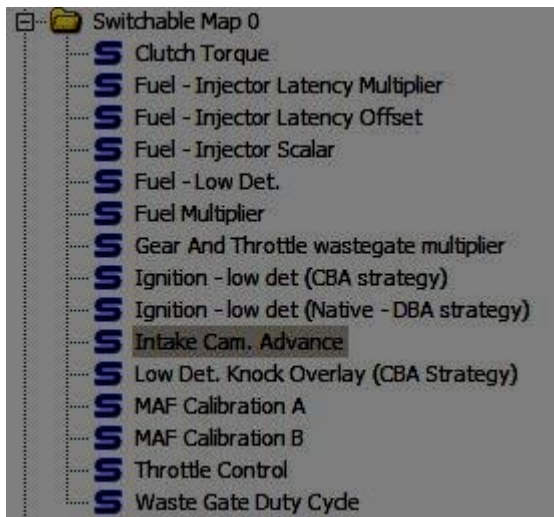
Switchable Map 0
Clutch Torque
Fuel - Injector Latency Multiplier
Fuel - Injector Latency Offset
Fuel - Injector Scalar
Fuel - Low Det.
Fuel Multiplier
Gear And Throttle wastegate multiplier
Ignition - low det (CBA strategy)
Ignition - low det (Native - DBA strategy)
Intake Cam. Advance
Low Det. Knock Overlay (CBA Strategy)
MAF Calibration A
MAF Calibration B
Throttle Control
Waste Gate Duty Cycle